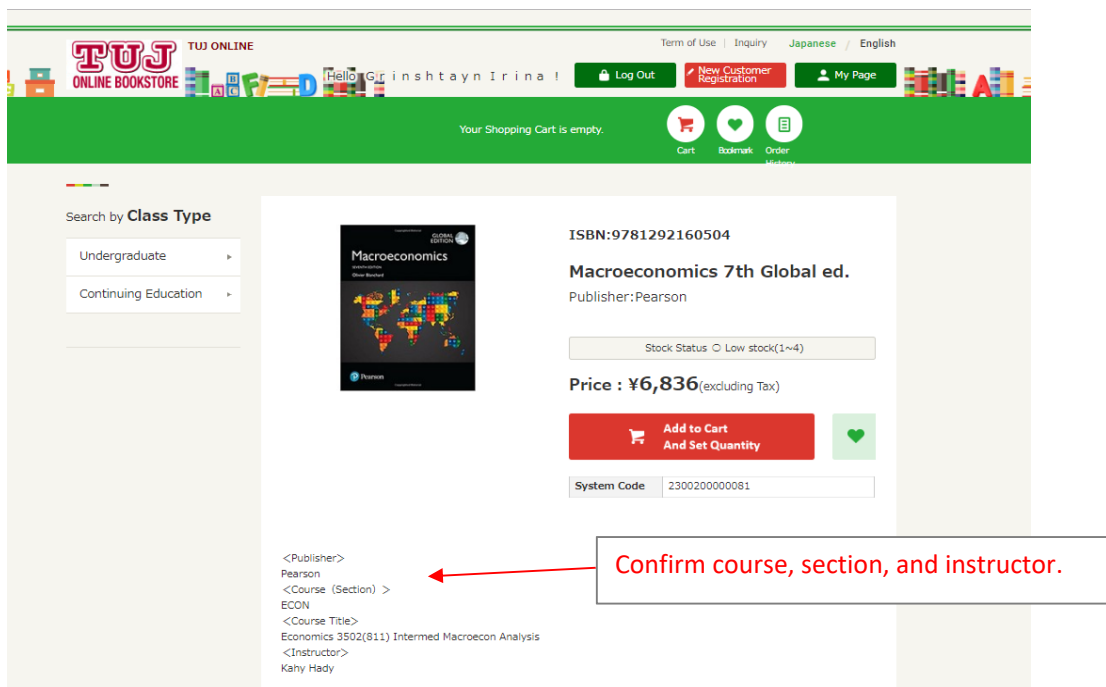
TUJ ONLINE BOOKSTORE TUJ ONLINE

Term of Use | Inquiry Japanese / English

Hello Grinshtayn Irina !

Log Out New Customer Registration My Page

Your Shopping Cart is empty.

Cart Bookmark Order History

Search by Class Type

Undergraduate

Continuing Education

GLOBAL EDITION Macroeconomics SEVENTH EDITION Olivier Blanchard Pearson

ISBN:9781292160504

Macroeconomics 7th Global ed.

Publisher:Pearson

Stock Status ○ Low stock(1~4)

Price : ¥6,836(excluding Tax)

Add to Cart And Set Quantity

| System Code | 2300200000081 |
|---|---|

<Publisher>
Pearson
<Course (Section) >
ECON
<Course Title>
Economics 3502(811) Intermed Macroecon Analysis
<Instructor>
Kahy Hady

Confirm course, section, and instructor.